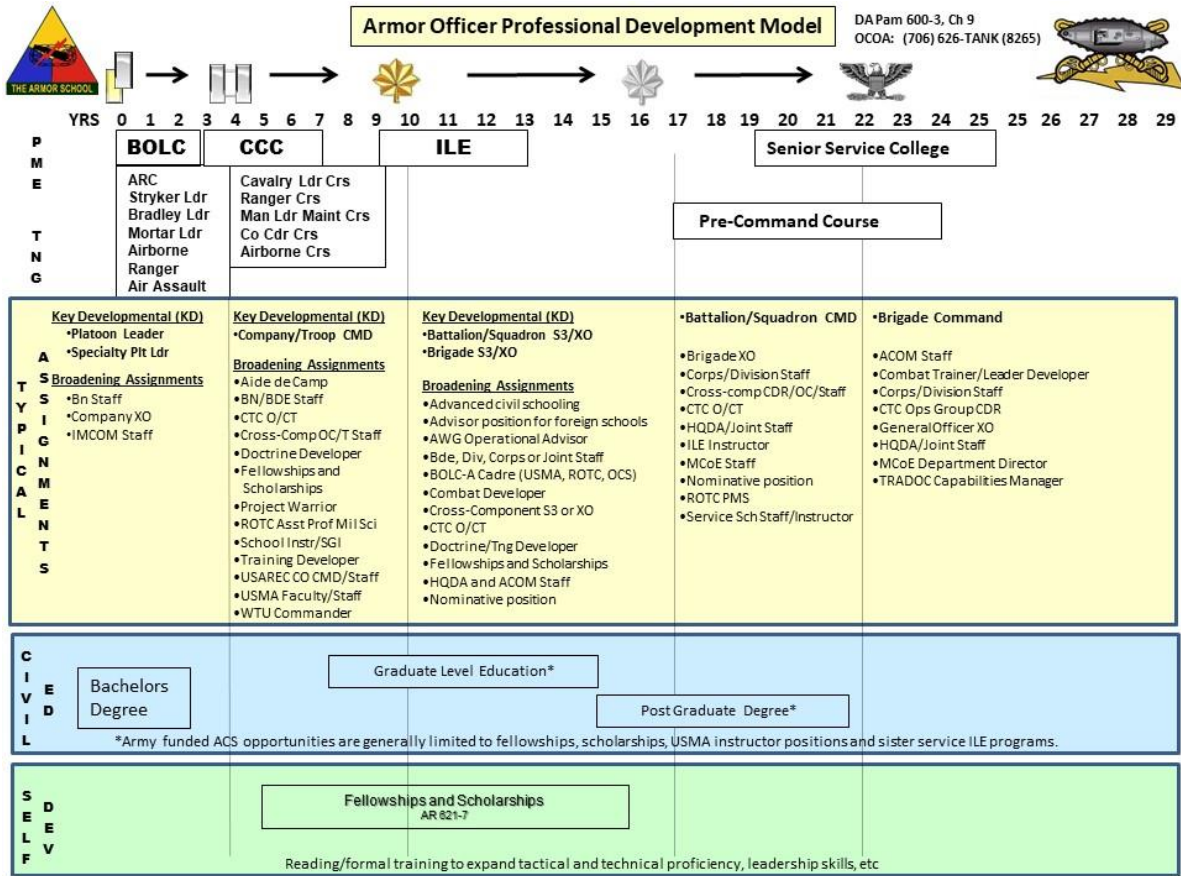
THE ARMOR SCHOOL

Armor Officer Professional Development Model

DA Pam 600-3, Ch 9
OCOA: (706) 626-TANK (8265)

YRS 0 1 2 3 4 5 6 7 8 9 10 11 12 13 14 15 16 17 18 19 20 21 22 23 24 25 25 26 27 28 29

P M E T N G

BOLC

ARC
Stryker Ldr
Bradley Ldr
Mortar Ldr
Airborne
Ranger
Air Assault

CCC

Cavalry Ldr Crs
Ranger Crs
Man Ldr Maint Crs
Co Cdr Crs
Airborne Crs

ILE

Senior Service College

Pre-Command Course

T Y P I C A L A S S I G N M E N T S

Key Developmental (KD)
•Platoon Leader
•Specialty Plt Ldr

Broadening Assignments
•Bn Staff
•Company XO
•IMCOM Staff

Key Developmental (KD)
•Company/Troop CMD

Broadening Assignments
•Aide de Camp
•BN/BDE Staff
•CTC O/CT
•Cross-Comp OC/T Staff
•Doctrine Developer
•Fellowships and Scholarships
•Project Warrior
•ROTC Asst Prof Mil Sci
•School Instr/SGI
•Training Developer
•USAREC CO CMD/Staff
•USMA Faculty/Staff
•WTU Commander

Key Developmental (KD)
•Battalion/Squadron S3/XO
•Brigade S3/XO

Broadening Assignments
•Advanced civil schooling
•Advisor position for foreign schools
•AWG Operational Advisor
•Bde, Div, Corps or Joint Staff
•BOLC-A Cadre (USMA, ROTC, OCS)
•Combat Developer
•Cross-Component S3 or XO
•CTC O/CT
•Doctrine/Tng Developer
•Fellowships and Scholarships
•HQDA and ACOM Staff
•Nominative position

•Battalion/Squadron CMD

•Brigade XO
•Corps/Division Staff
•Cross-comp CDR/OC/Staff
•CTC O/CT
•HQDA/Joint Staff
•ILE Instructor
•MCoE Staff
•Nominative position
•ROTC PMS
•Service Sch Staff/Instructor

•Brigade Command

•ACOM Staff
•Combat Trainer/Leader Developer
•Corps/Division Staff
•CTC Ops Group CDR
•General Officer XO
•HQDA/Joint Staff
•MCoE Department Director
•TRADOC Capabilities Manager

C I V I L E D

Bachelors Degree

Graduate Level Education*

Post Graduate Degree*

*Army funded ACS opportunities are generally limited to fellowships, scholarships, USMA instructor positions and sister service ILE programs.

S E L F D E V

Fellowships and Scholarships
AR 621-7

Reading/formal training to expand tactical and technical proficiency, leadership skills, etc